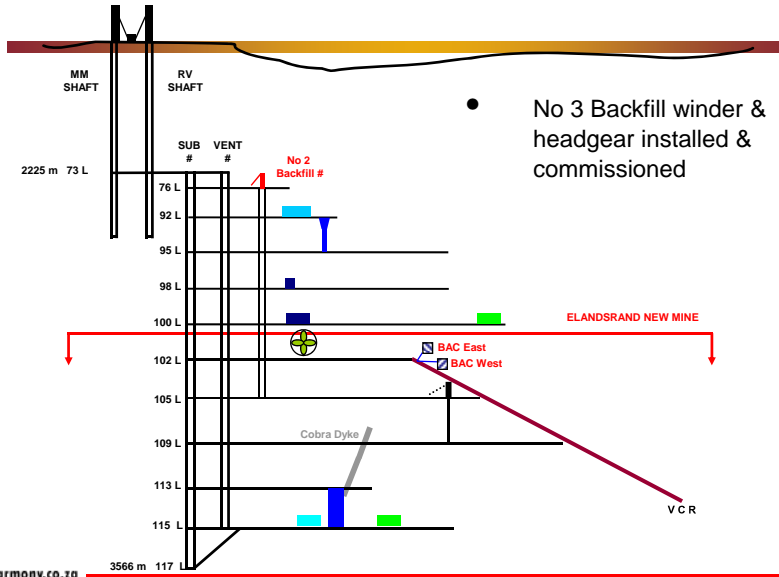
MM SHAFT

RV SHAFT

• No 3 Backfill winder & headgear installed & commissioned

SUB #

VENT #

2225 m 73 L

No 2 Backfill #

76 L

92 L

95 L

98 L

100 L

ELANDSRAND NEW MINE

102 L

BAC East

BAC West

105 L

Cobra Dyke

109 L

113 L

115 L

VCR

3566 m 117 L

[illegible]rmony.co.za